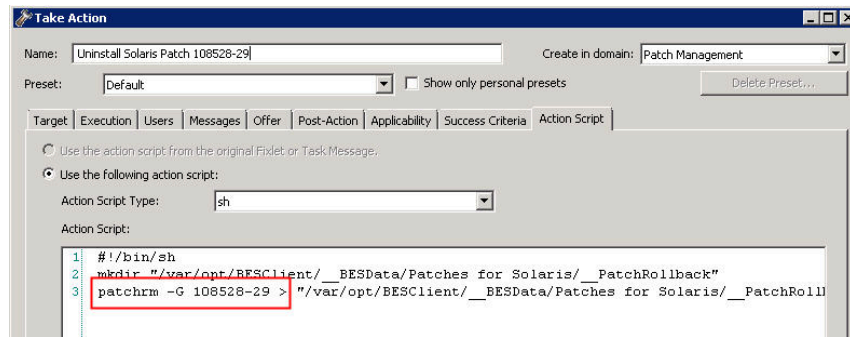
Take Action

Name: Uninstall Solaris Patch 108528-29

Create in domain: Patch Management

Preset: Default

Show only personal presets

Delete Preset...

Target | Execution | Users | Messages | Offer | Post-Action | Applicability | Success Criteria | Action Script

Use the action script from the original Fixlet or Task Message.

Use the following action script:

Action Script Type: sh

Action Script:

1 #!/bin/sh
2 mkdir "/var/opt/BESClient/__BESData/Patches for Solaris/__PatchRollback"
3 patchrm -G 108528-29 > "/var/opt/BESClient/__BESData/Patches for Solaris/__PatchRoll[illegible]